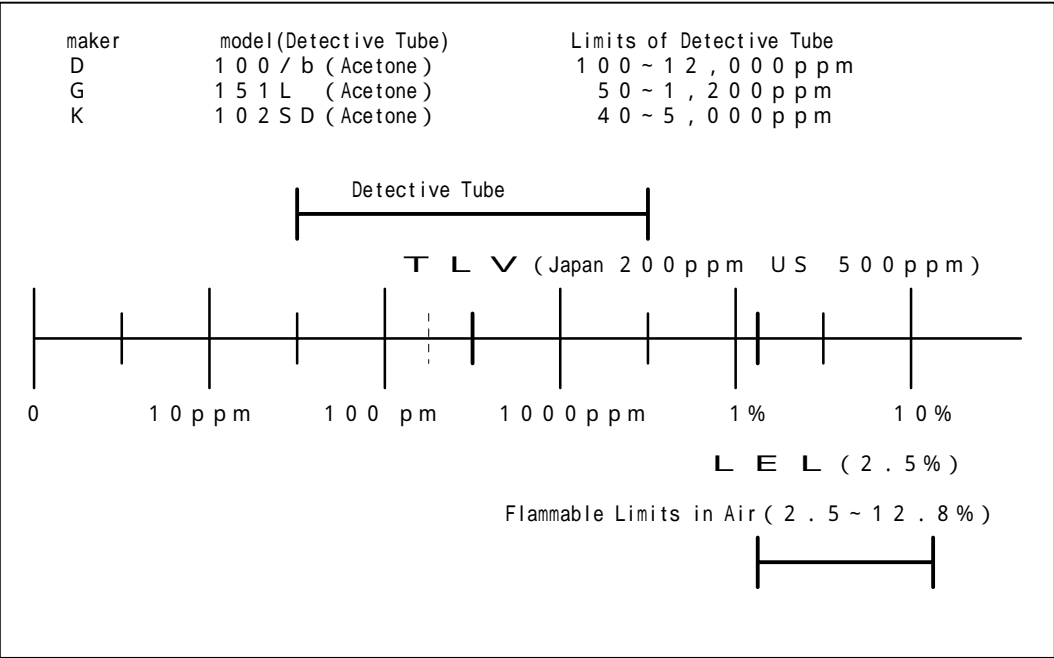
| maker | model(Detective Tube) | Limits of Detective Tube |
|---|---|---|
| D | 100/b (Acetone) | 100~12,000ppm |
| G | 151L (Acetone) | 50~1,200ppm |
| K | 102SD (Acetone) | 40~5,000ppm |

Detective Tube

TLV (Japan 200ppm US 500ppm)

0 10ppm 100 pm 1000ppm 1% 10%

LEL (2.5%)

Flammable Limits in Air (2.5~12.8%)